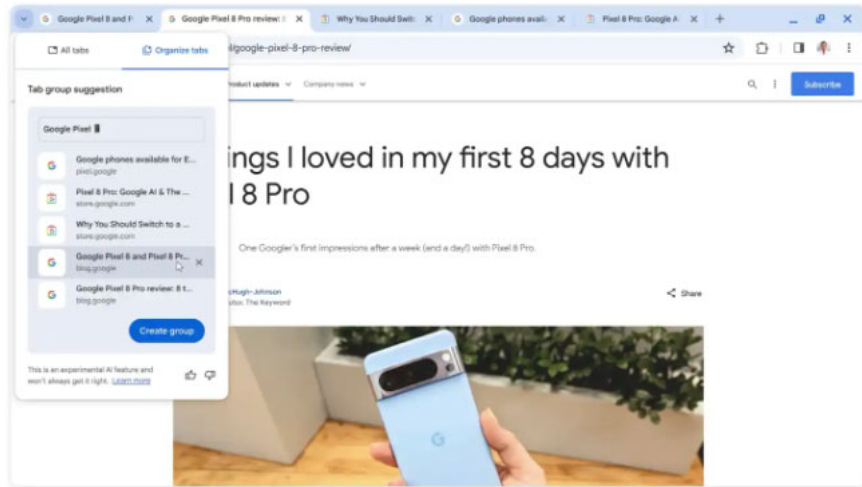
Google Pixel 8 and F ×
Google Pixel 8 Pro review: ×
Why You Should Swit ×
Google phones avail ×
Pixel 8 Pro: Google A ×
+

All tabs
Organize tabs

/google-pixel-8-pro-review/

Tab group suggestion

Google Pixel

Google phones available for E...
pixel.google

Pixel 8 Pro: Google AI & The ...
store.google.com

Why You Should Switch to a ...
store.google.com

Google Pixel 8 and Pixel 8 Pr...
blog.google

Google Pixel 8 Pro review: 8 t...
blog.google

Create group

This is an experimental AI feature and won't always get it right. Learn more

roduct updates
Company news

Subscribe

ings I loved in my first 8 days with l 8 Pro

One Googler's first impressions after a week (and a day!) with Pixel 8 Pro.

cHugh-Johnson
tor, The Keyword

Share